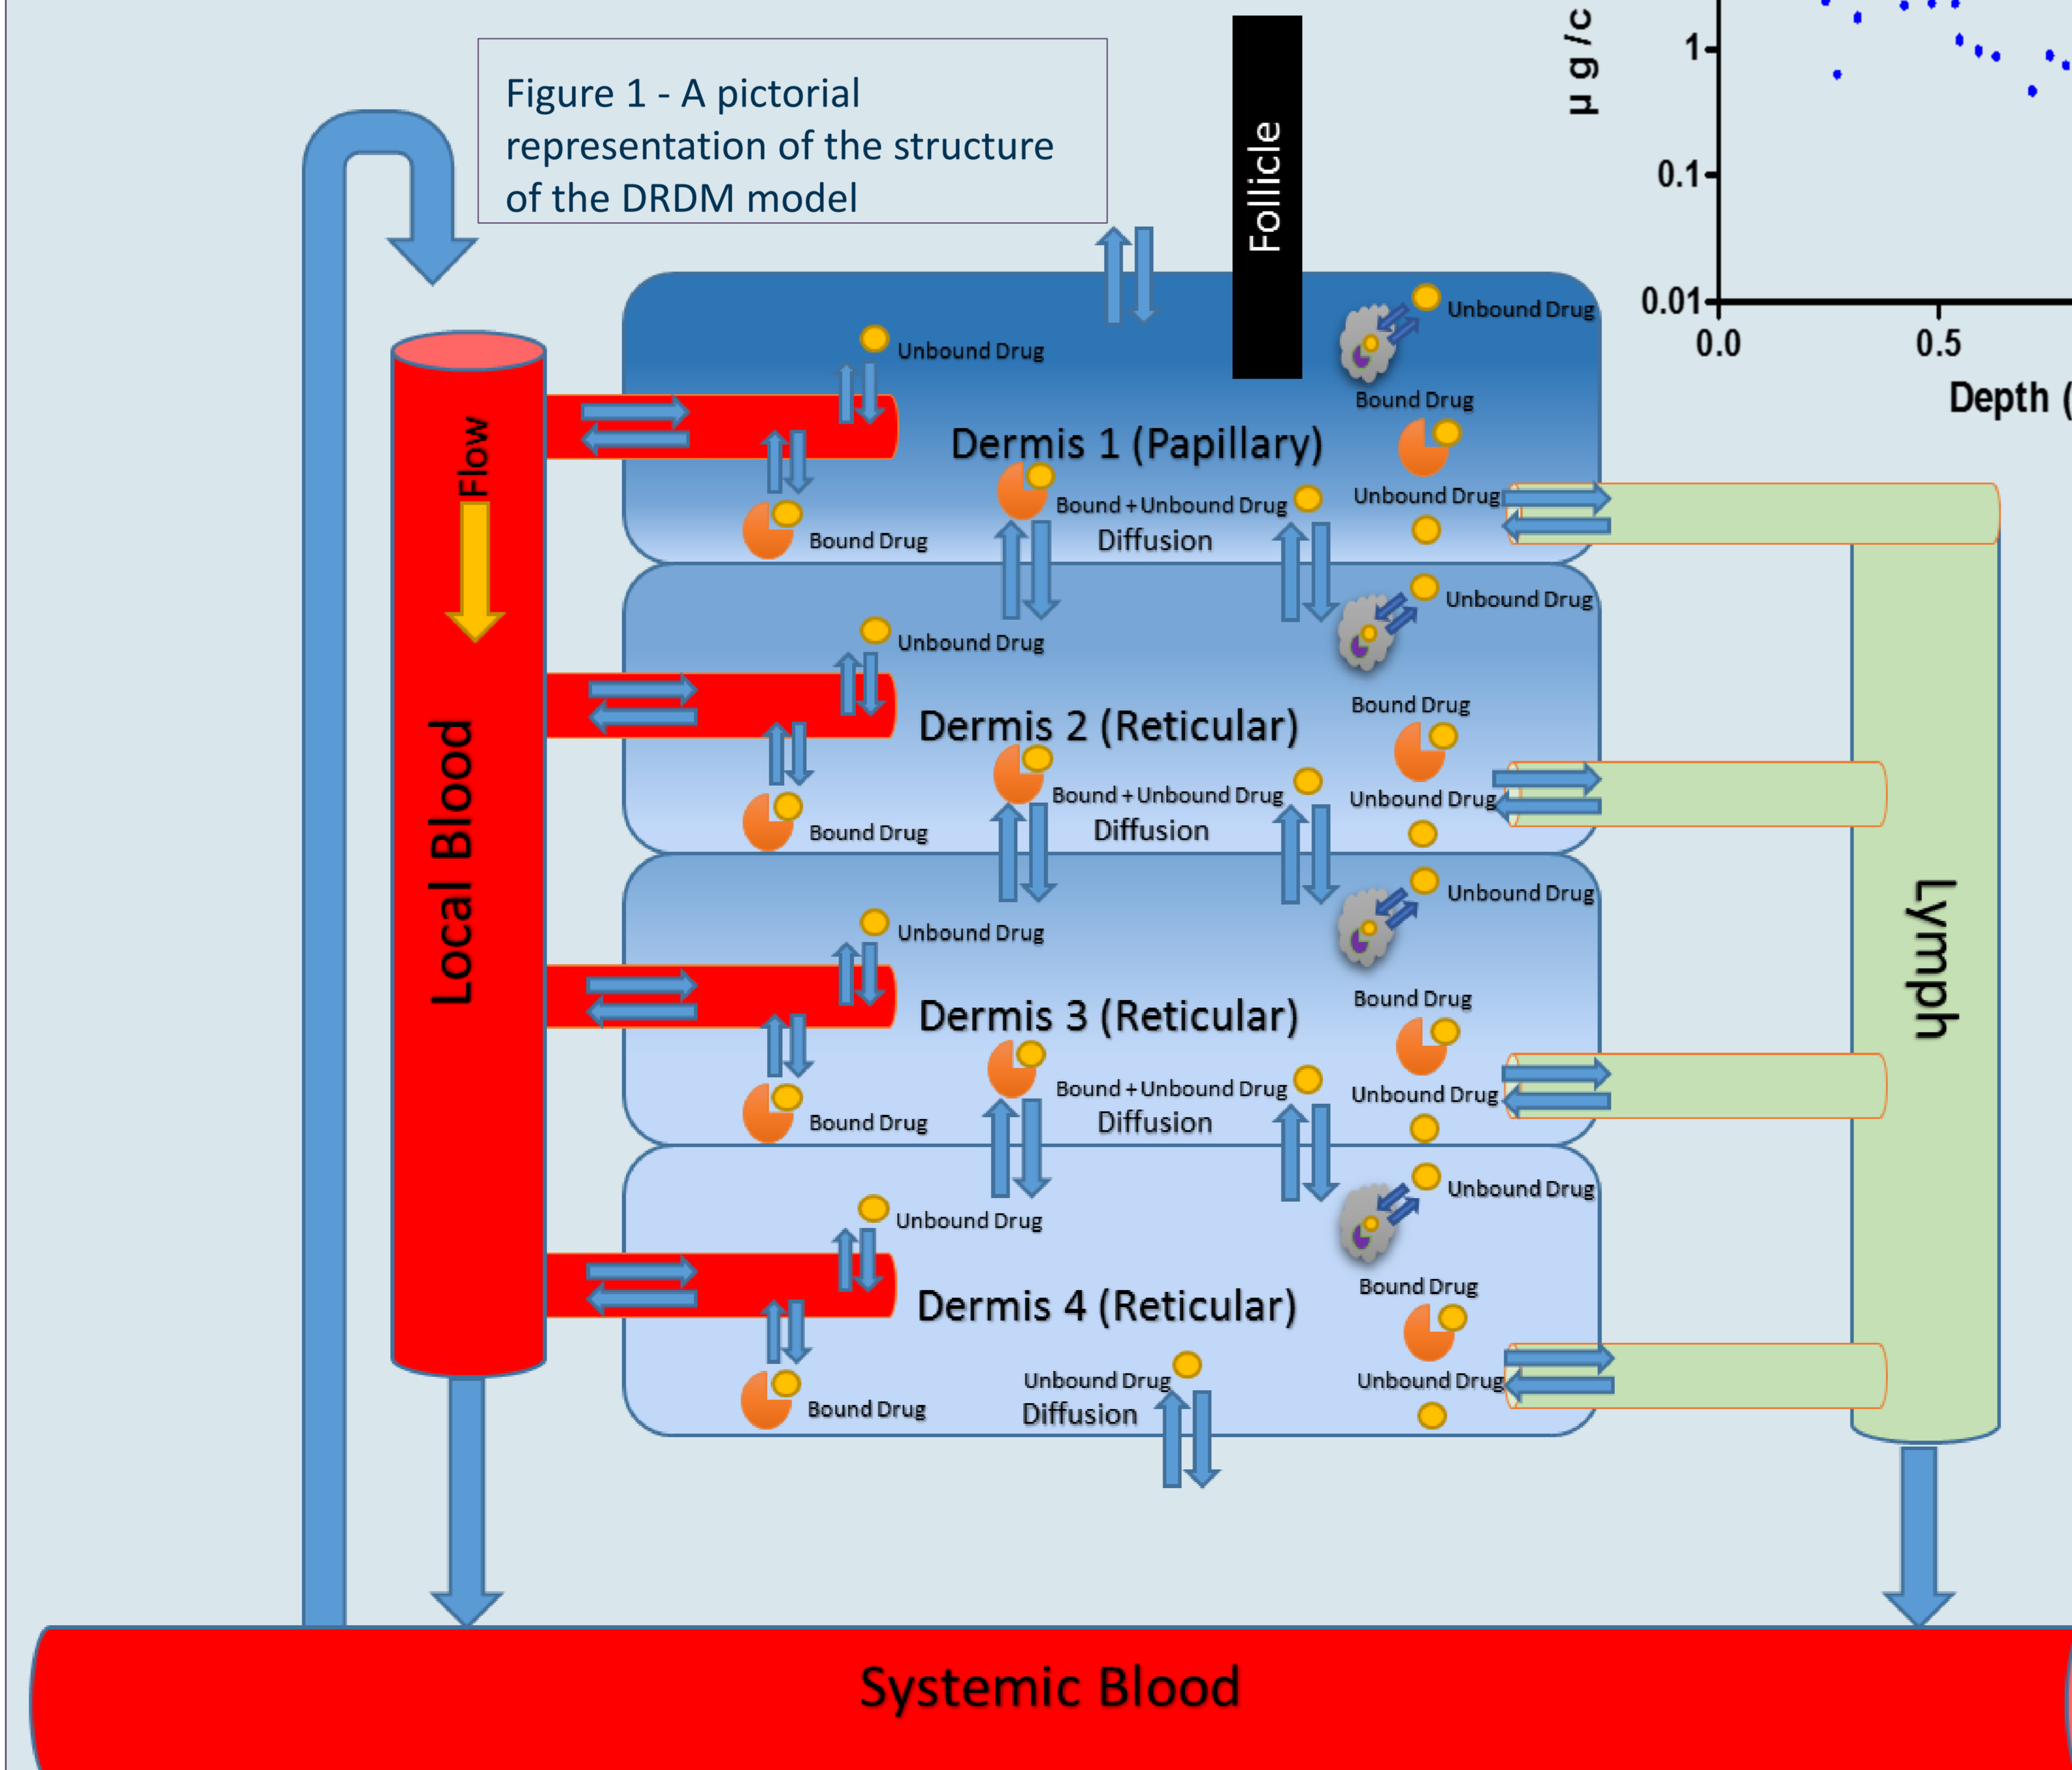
Figure 1 - A pictorial representation of the structure of the DRDM model

Follicle

μ g /c

1

0.1

0.01

0.0

0.5

Depth (

Unbound Drug

Bound Drug

Unbound Drug

Flow

Local Blood

Dermis 1 (Papillary)

Bound + Unbound Drug

Diffusion

Bound Drug

Unbound Drug

Unbound Drug

Unbound Drug

Bound Drug

Dermis 2 (Reticular)

Bound + Unbound Drug

Diffusion

Unbound Drug

Bound Drug

Unbound Drug

Unbound Drug

Bound Drug

Dermis 3 (Reticular)

Bound + Unbound Drug

Diffusion

Unbound Drug

Bound Drug

Lymph

Unbound Drug

Unbound Drug

Bound Drug

Dermis 4 (Reticular)

Unbound Drug

Diffusion

Unbound Drug

Bound Drug

Systemic Blood